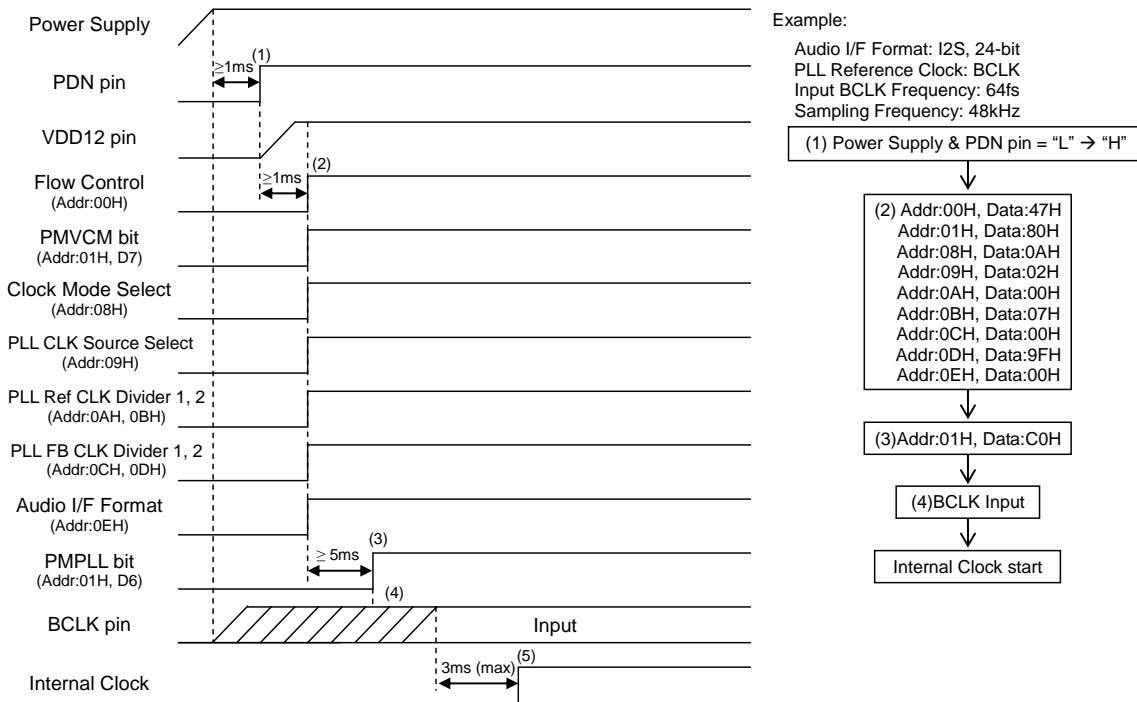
Power Supply

PDN pin

VDD12 pin

Flow Control
(Addr:00H)

PMVCM bit
(Addr:01H, D7)

Clock Mode Select
(Addr:08H)

PLL CLK Source Select
(Addr:09H)

PLL Ref CLK Divider 1, 2
(Addr:0AH, 0BH)

PLL FB CLK Divider 1, 2
(Addr:0CH, 0DH)

Audio I/F Format
(Addr:0EH)

PMPLL bit
(Addr:01H, D6)

BCLK pin

Internal Clock

≥1ms (1)

≥1ms (2)

≥ 5ms (3)

(4)

Input

3ms (max) (5)

Example:

Audio I/F Format: I2S, 24-bit
PLL Reference Clock: BCLK
Input BCLK Frequency: 64fs
Sampling Frequency: 48kHz

(1) Power Supply & PDN pin = “L” → “H”

(2) Addr:00H, Data:47H
Addr:01H, Data:80H
Addr:08H, Data:0AH
Addr:09H, Data:02H
Addr:0AH, Data:00H
Addr:0BH, Data:07H
Addr:0CH, Data:00H
Addr:0DH, Data:9FH
Addr:0EH, Data:00H

(3)Addr:01H, Data:C0H

(4)BCLK Input

Internal Clock start